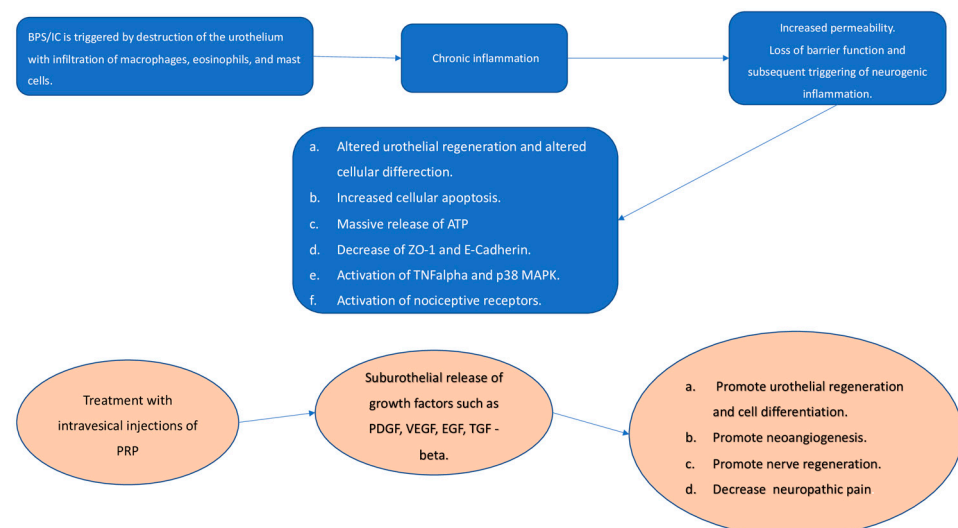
BPS/IC is triggered by destruction of the urothelium with infiltration of macrophages, eosinophils, and mast cells.

Chronic inflammation

Increased permeability.
Loss of barrier function and subsequent triggering of neurogenic inflammation.

a. Altered urothelial regeneration and altered cellular difference.
b. Increased cellular apoptosis.
c. Massive release of ATP
d. Decrease of ZO-1 and E-Cadherin.
e. Activation of TNFalpha and p38 MAPK.
f. Activation of nociceptive receptors.

Treatment with intravesical injections of PRP

Suburothelial release of growth factors such as PDGF, VEGF, EGF, TGF - beta.

a. Promote urothelial regeneration and cell differentiation.
b. Promote neoangiogenesis.
c. Promote nerve regeneration.
d. Decrease neuropathic pain